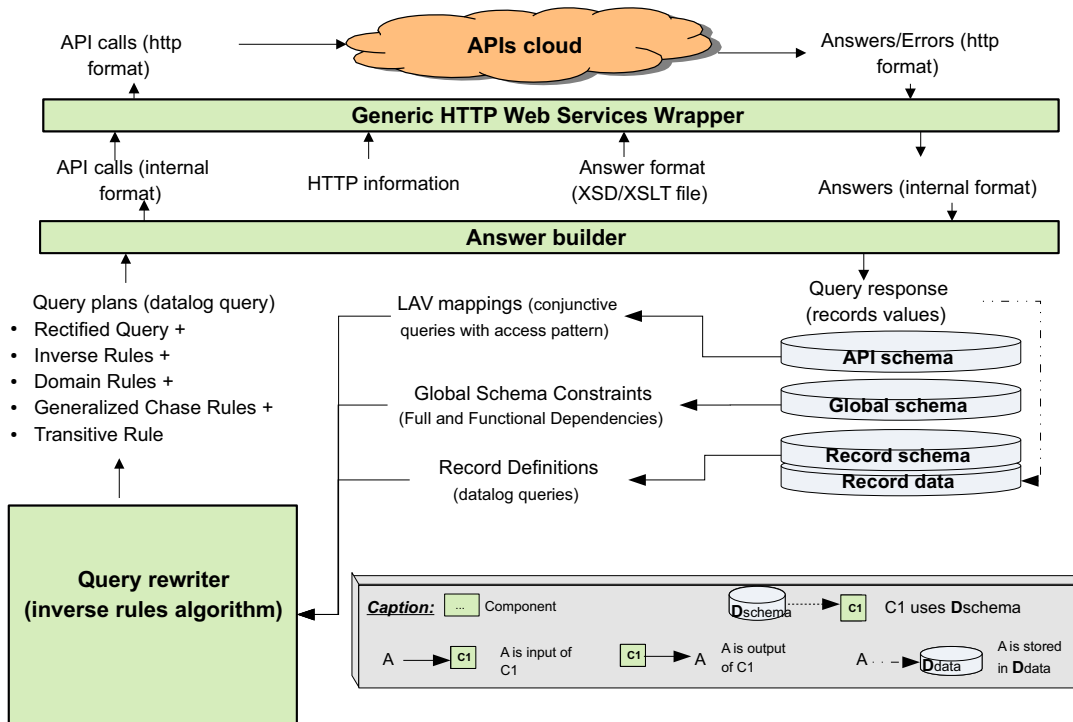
API calls (http format)

APIs cloud

Answers/Errors (http format)

Generic HTTP Web Services Wrapper

API calls (internal format)

HTTP information

Answer format (XSD/XSLT file)

Answers (internal format)

Answer builder

Query plans (datalog query)
• Rectified Query +
• Inverse Rules +
• Domain Rules +
• Generalized Chase Rules +
• Transitive Rule

LAV mappings (conjunctive queries with access pattern)

Query response (records values)

API schema

Global Schema Constraints (Full and Functional Dependencies)

Global schema

Record Definitions (datalog queries)

Record schema

Record data

Query rewriter (inverse rules algorithm)

Caption: ... Component

Dschema C1 C1 uses Dschema

A C1 A is input of C1

C1 A A is output of C1

A Ddata A is stored in Ddata